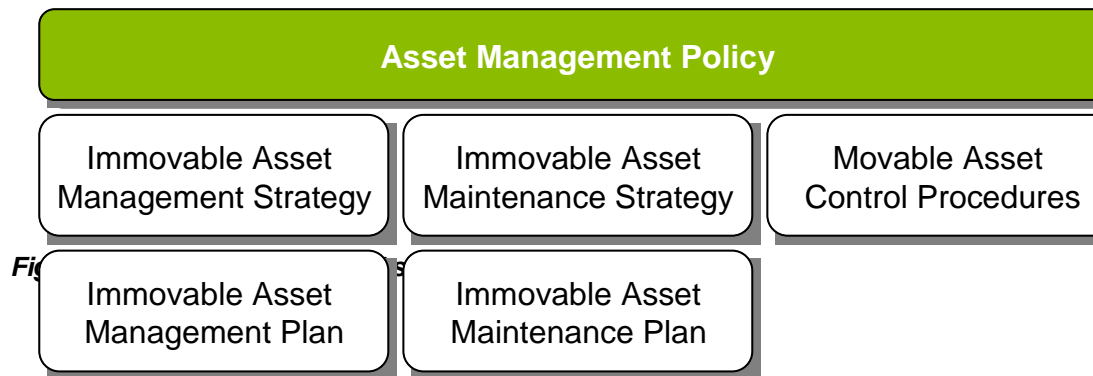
Asset Management Policy

Immovable Asset Management Strategy

Immovable Asset Maintenance Strategy

Movable Asset Control Procedures

Fig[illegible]s

Immovable Asset Management Plan

Immovable Asset Maintenance Plan